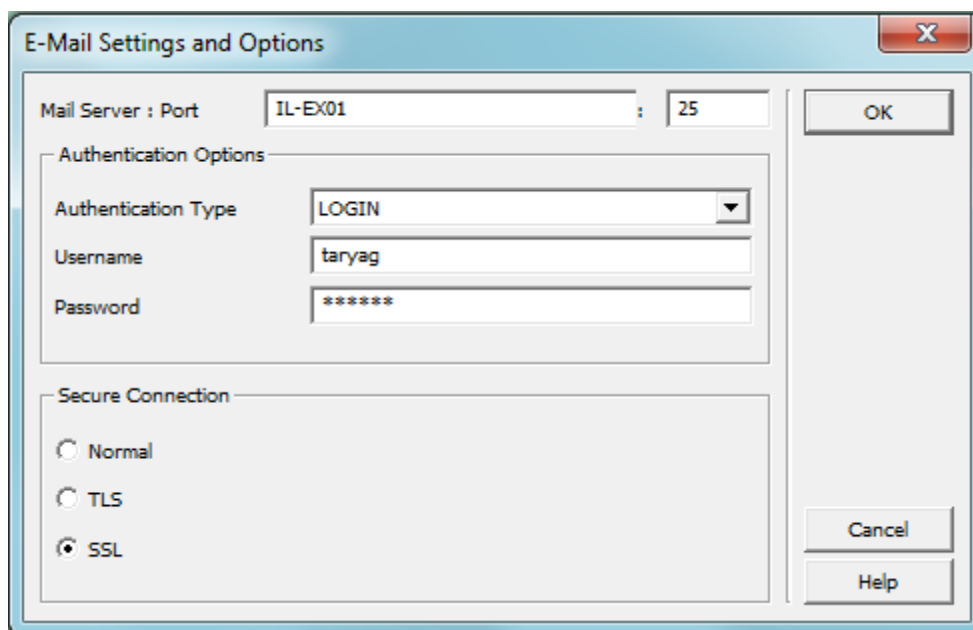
E-Mail Settings and Options

Mail Server : Port IL-EX01 : 25

OK

Authentication Options

Authentication Type LOGIN

Username taryag

Password ******

Secure Connection

Normal

TLS

SSL

Cancel

Help